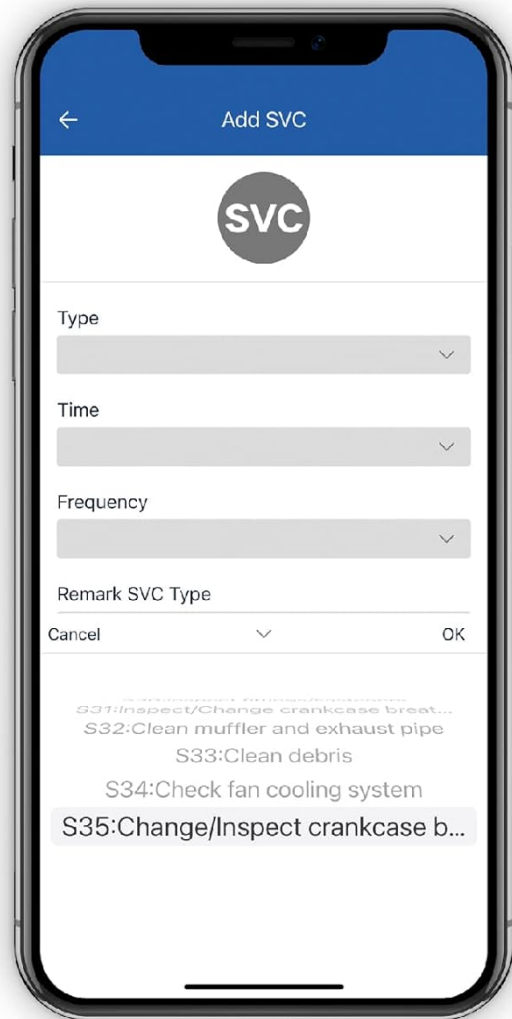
Add SVC

SVC

Type

Time

Frequency

Remark SVC Type

Cancel

OK

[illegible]

S31:Inspect/Change crankcase breat...

S32:Clean muffler and exhaust pipe

S33:Clean debris

S34:Check fan cooling system

S35:Change/Inspect crankcase b...